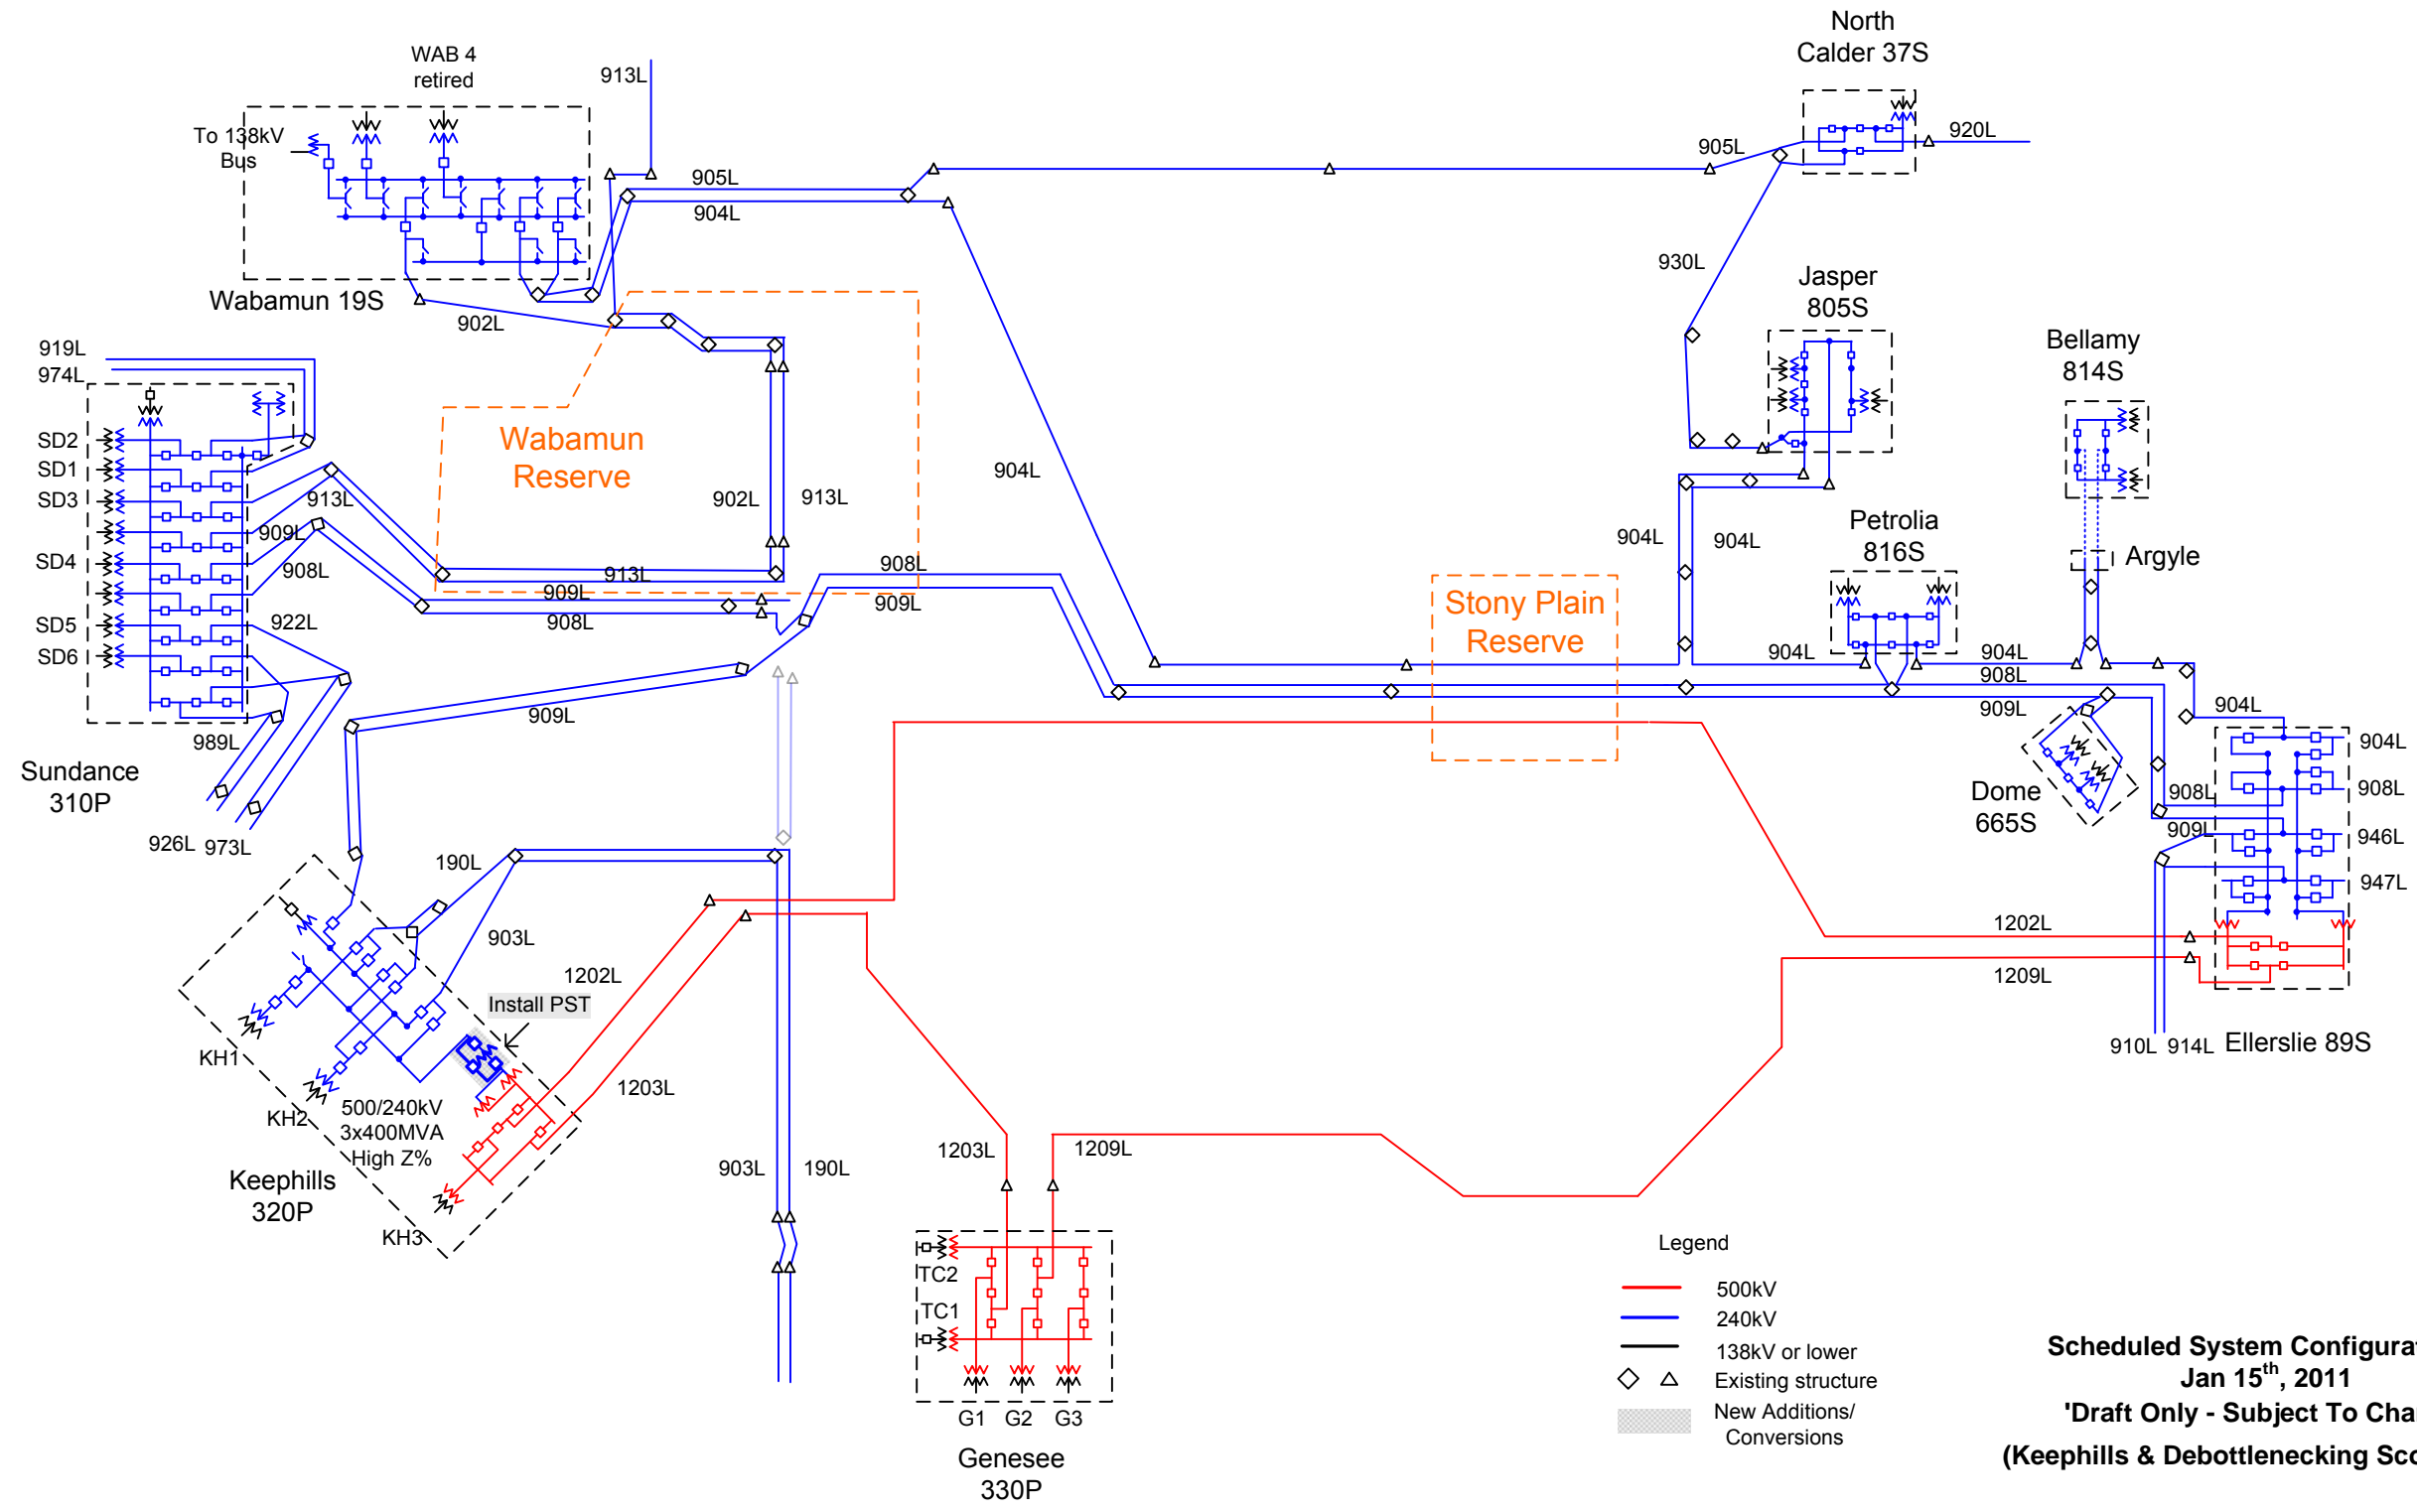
WAB 4 retired

913L

North Calder 37S

To 138kV Bus

905L

920L

905L

904L

Wabamun 19S

930L

902L

Jasper 805S

919L

974L

Bellamy 814S

SD2

SD1

SD3

Wabamun Reserve

913L

909L

902L

913L

904L

SD4

908L

913L

909L

908L

904L

904L

Argyle

909L

Petrolia 816S

908L

Stony Plain Reserve

SD5

922L

SD6

904L

904L

908L

909L

909L

904L

989L

Dome 665S

904L

908L

Sundance 310P

908L

909L

946L

926L

973L

190L

947L

903L

1202L

1202L

Install PST

1209L

KH1

1203L

910L

914L

Ellerslie 89S

KH2

500/240kV 3x400MVA High Z%

Keephills 320P

903L

190L

1203L

1209L

KH3

TC2

TC1

G1 G2 G3

Genesee 330P

Legend

500kV

240kV

138kV or lower

Existing structure

New Additions/ Conversions

Scheduled System Configura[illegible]
Jan 15$^{th}$, 2011
'Draft Only - Subject To Cha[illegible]
(Keephills & Debottlenecking Sc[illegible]